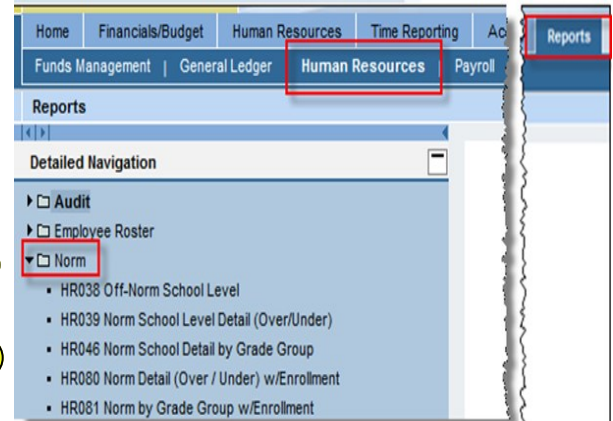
Home | Financials/Budget | Human Resources | Time Reporting | Ac

Reports

Funds Management | General Ledger | Human Resources | Payroll

Reports

Detailed Navigation

Audit

Employee Roster

Norm

- HR038 Off-Norm School Level
- HR039 Norm School Level Detail (Over/Under)
- HR046 Norm School Detail by Grade Group
- HR080 Norm Detail (Over / Under) w/Enrollment
- HR081 Norm by Grade Group w/Enrollment